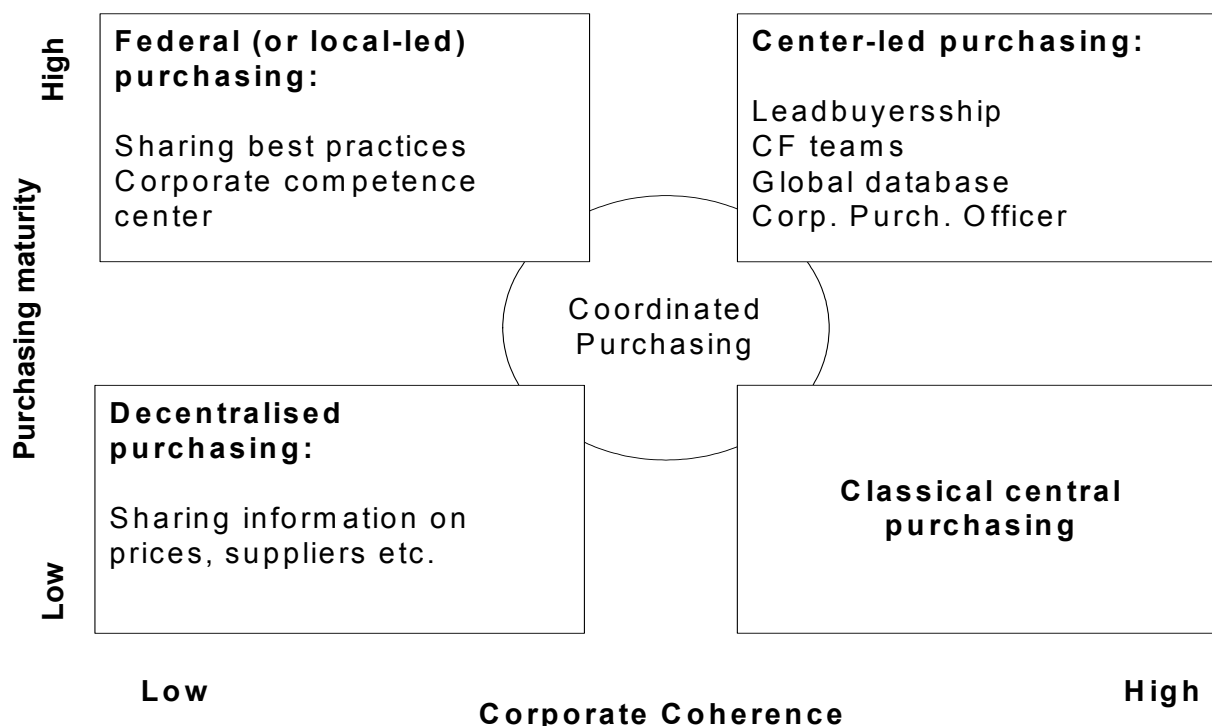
High

Purchasing maturity

Low

Federal (or local-led) purchasing:

Sharing best practices
Corporate competence center

Center-led purchasing:

Leadbuyerssship
CF teams
Global database
Corp. Purch. Officer

Coordinated Purchasing

Decentralised purchasing:

Sharing information on prices, suppliers etc.

Classical central purchasing

Low

Corporate Coherence

High